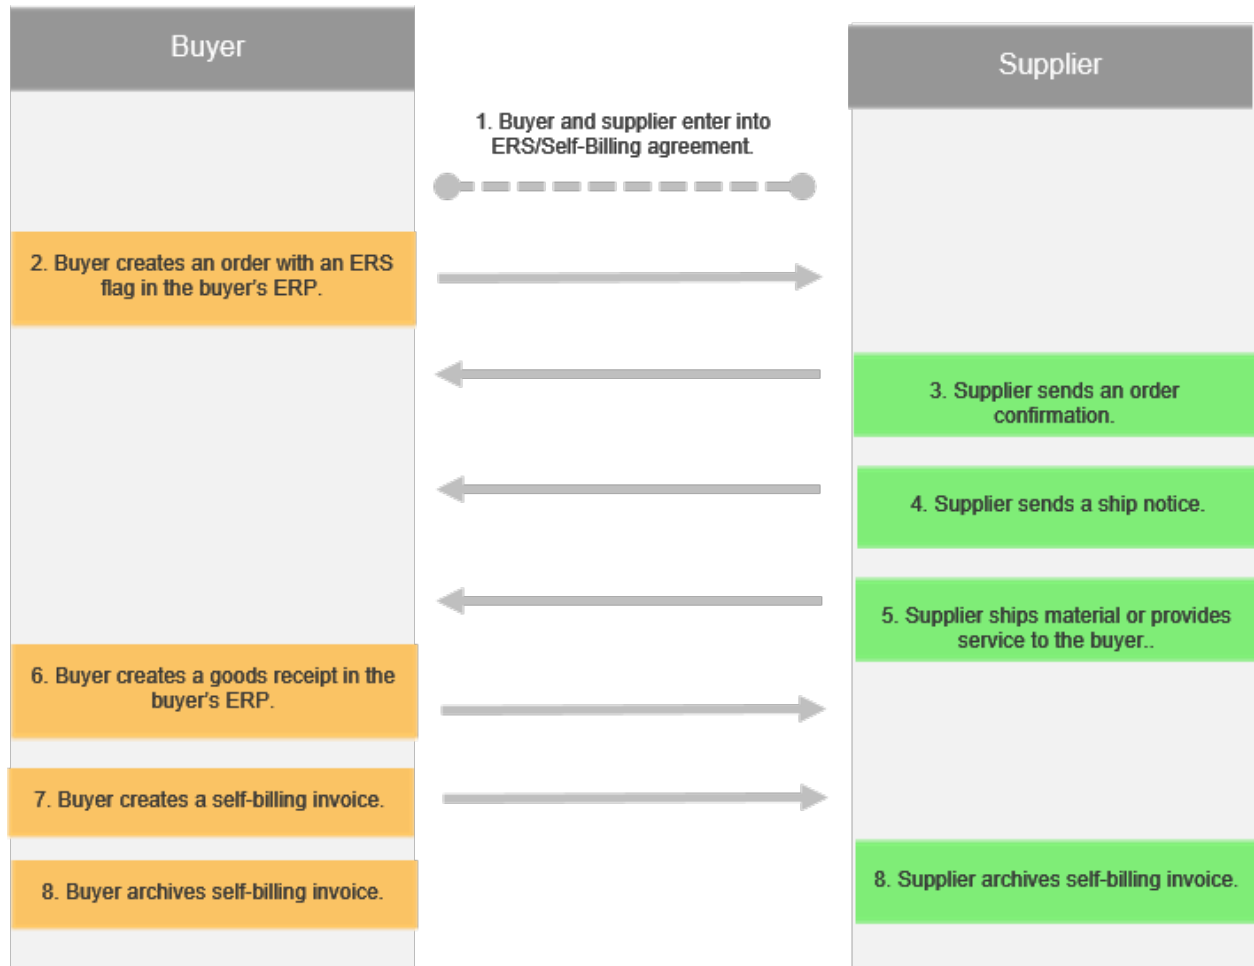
Buyer

Supplier

1. Buyer and supplier enter into ERS/Self-Billing agreement.

2. Buyer creates an order with an ERS flag in the buyer's ERP.

3. Supplier sends an order confirmation.

4. Supplier sends a ship notice.

5. Supplier ships material or provides service to the buyer..

6. Buyer creates a goods receipt in the buyer's ERP.

7. Buyer creates a self-billing invoice.

8. Buyer archives self-billing invoice.

8. Supplier archives self-billing invoice.